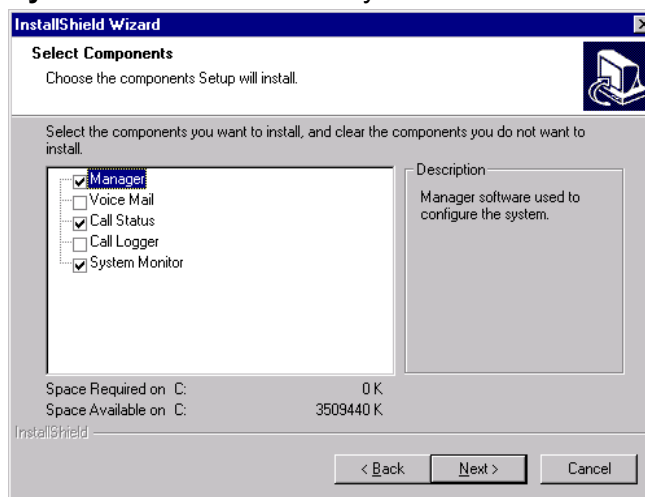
InstallShield Wizard

Select Components

Choose the components Setup will install.

Select the components you want to install, and clear the components you do not want to install.

Manager
Voice Mail
Call Status
Call Logger
System Monitor

Description

Manager software used to configure the system.

Space Required on C: 0 K
Space Available on C: 3509440 K

InstallShield

< Back
Next >
Cancel